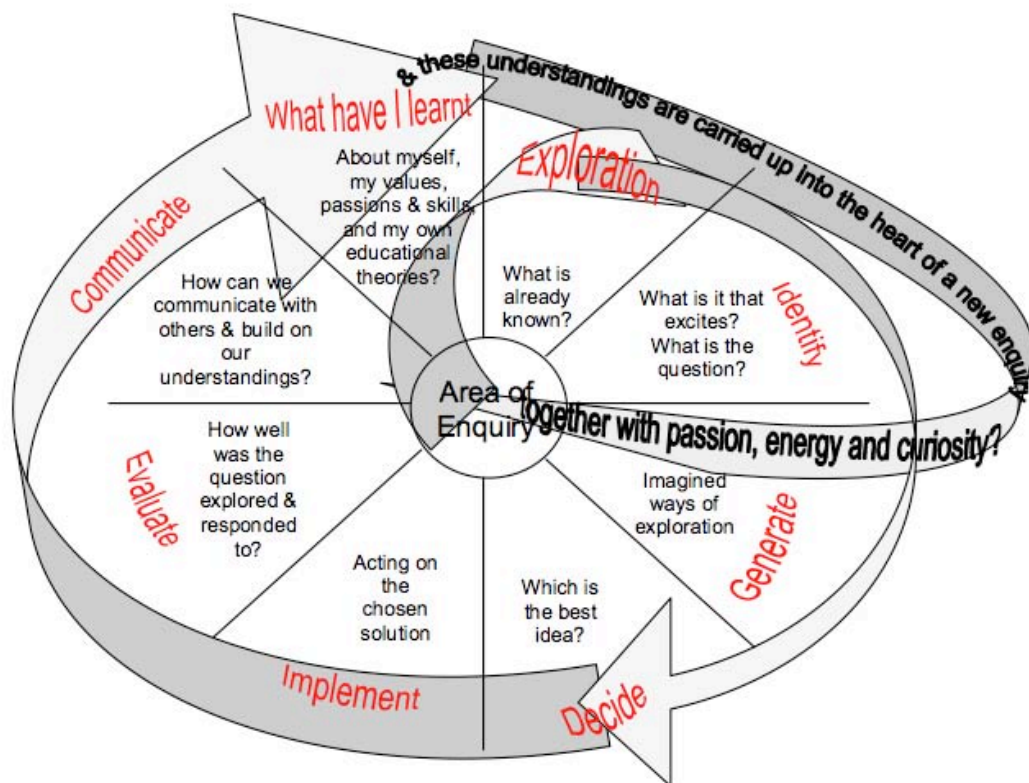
& these understandings are carried up into the heart of a new enquiry

What have I learnt

About myself, my values, passions & skills, and my own educational theories?

Exploration

What is already known?

What is it that excites? What is the question?

Identify

Communicate

How can we communicate with others & build on our understandings?

Area of Enquiry

together with passion, energy and curiosity?

Evaluate

How well was the question explored & responded to?

Imagined ways of exploration

Generate

Acting on the chosen solution

Which is the best idea?

Implement

Decide